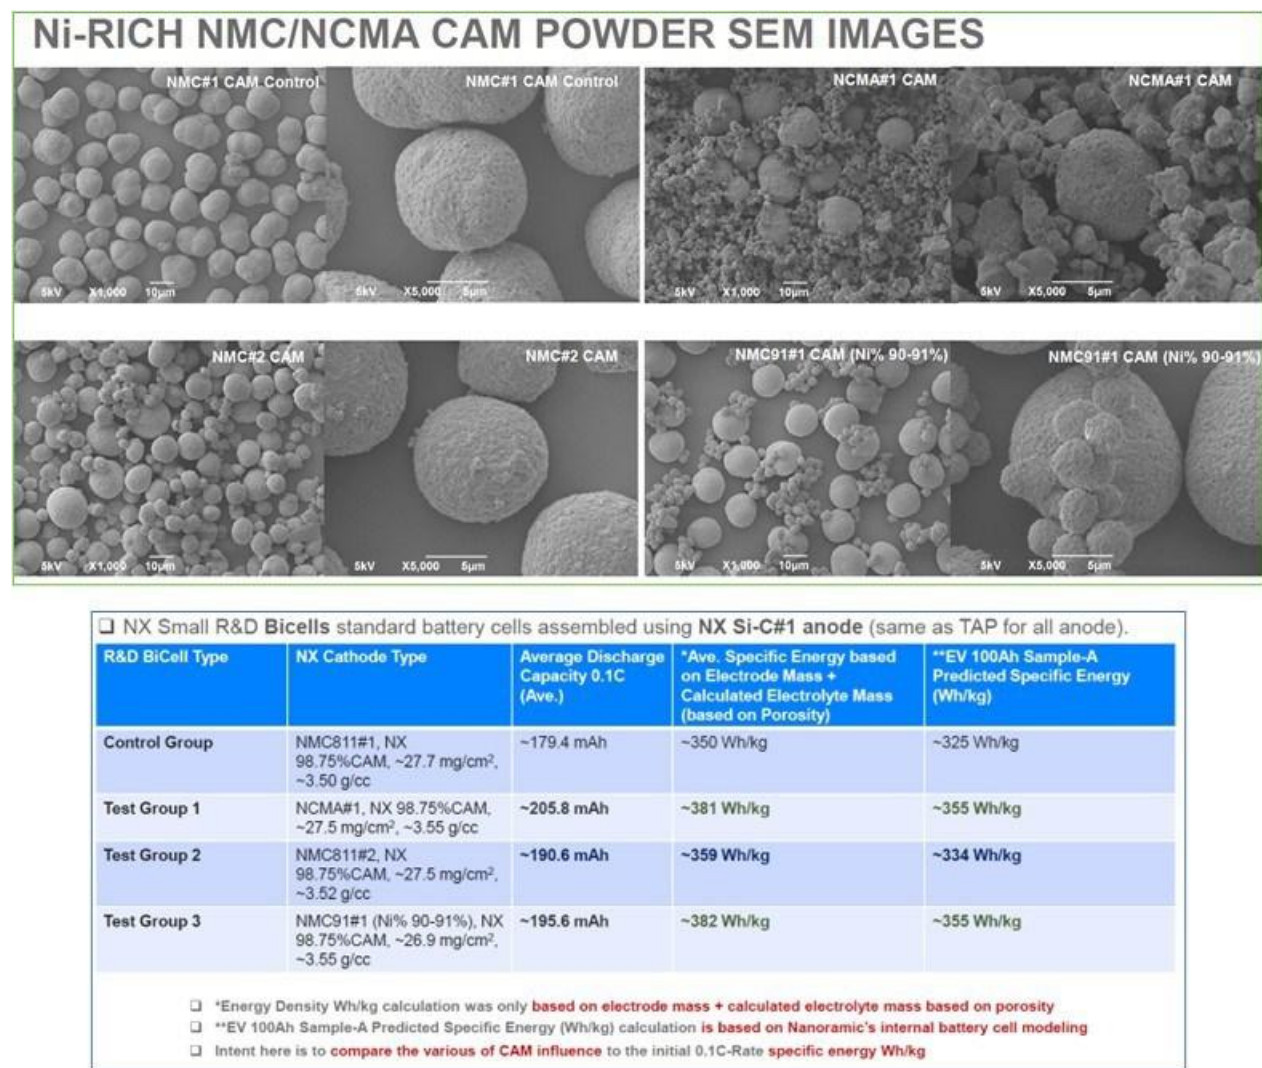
Ni-RICH NMC/NCMA CAM POWDER SEM IMAGES

NMC#1 CAM Control
5kV X1,000 10μm

NMC#1 CAM Control
5kV X5,000 5μm

NCMA#1 CAM
5kV X1,000 10μm

NCMA#1 CAM
5kV X5,000 5μm

NMC#2 CAM
5kV X1,000 10μm

NMC#2 CAM
5kV X5,000 5μm

NMC91#1 CAM (Ni% 90-91%)
5kV X1,000 10μm

NMC91#1 CAM (Ni% 90-91%)
5kV X5,000 5μm

❑ NX Small R&D **Bicells** standard battery cells assembled using **NX Si-C#1 anode** (same as TAP for all anode).

| R&D BiCell Type | NX Cathode Type | Average Discharge Capacity 0.1C (Ave.) | *Ave. Specific Energy based on Electrode Mass + Calculated Electrolyte Mass (based on Porosity) | **EV 100Ah Sample-A Predicted Specific Energy (Wh/kg) |
|---|---|---|---|---|
| Control Group | NMC811#1, NX 98.75%CAM, ~27.7 mg/cm², ~3.50 g/cc | ~179.4 mAh | ~350 Wh/kg | ~325 Wh/kg |
| Test Group 1 | NCMA#1, NX 98.75%CAM, ~27.5 mg/cm², ~3.55 g/cc | ~205.8 mAh | ~381 Wh/kg | ~355 Wh/kg |
| Test Group 2 | NMC811#2, NX 98.75%CAM, ~27.5 mg/cm², ~3.52 g/cc | ~190.6 mAh | ~359 Wh/kg | ~334 Wh/kg |
| Test Group 3 | NMC91#1 (Ni% 90-91%), NX 98.75%CAM, ~26.9 mg/cm², ~3.55 g/cc | ~195.6 mAh | ~382 Wh/kg | ~355 Wh/kg |

❑ *Energy Density Wh/kg calculation was only based on electrode mass + calculated electrolyte mass based on porosity
❑ **EV 100Ah Sample-A Predicted Specific Energy (Wh/kg) calculation is based on Nanoramic's internal battery cell modeling
❑ Intent here is to compare the various of CAM influence to the initial 0.1C-Rate specific energy Wh/kg